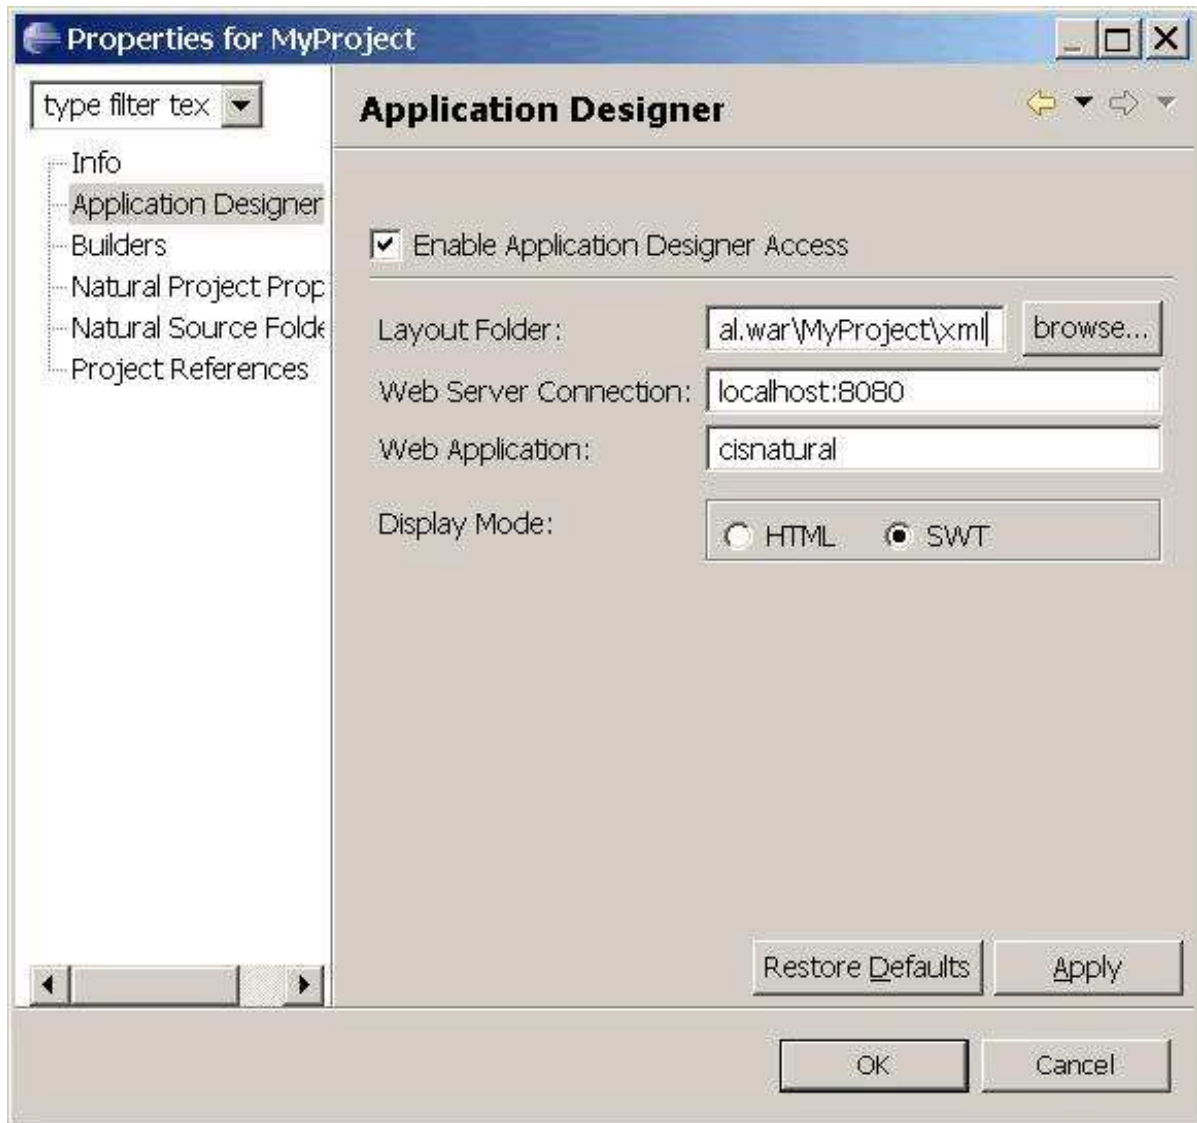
Properties for MyProject

type filter tex

Info
Application Designer
Builders
Natural Project Prop
Natural Source Folde
Project References

Application Designer

Enable Application Designer Access

Layout Folder: al.war\MyProject\xml browse...
Web Server Connection: localhost:8080
Web Application: cisnatural
Display Mode: HTML SWT

Restore Defaults Apply

OK Cancel